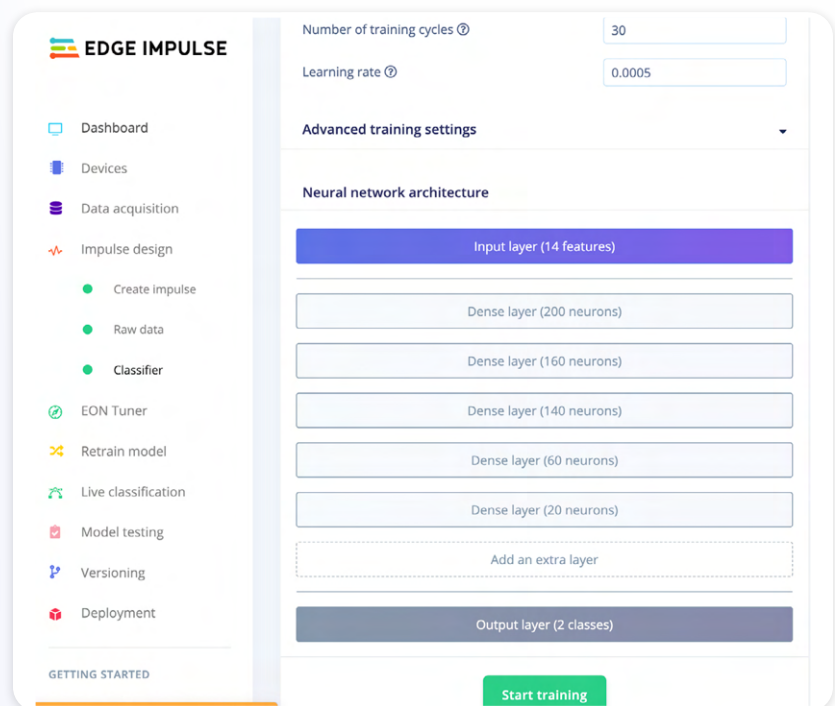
EDGE IMPULSE

Dashboard

Devices

Data acquisition

Impulse design

Create impulse

Raw data

Classifier

EON Tuner

Retrain model

Live classification

Model testing

Versioning

Deployment

GETTING STARTED

Number of training cycles ⓘ 30

Learning rate ⓘ 0.0005

Advanced training settings

Neural network architecture

Input layer (14 features)

Dense layer (200 neurons)

Dense layer (160 neurons)

Dense layer (140 neurons)

Dense layer (60 neurons)

Dense layer (20 neurons)

Add an extra layer

Output layer (2 classes)

Start training